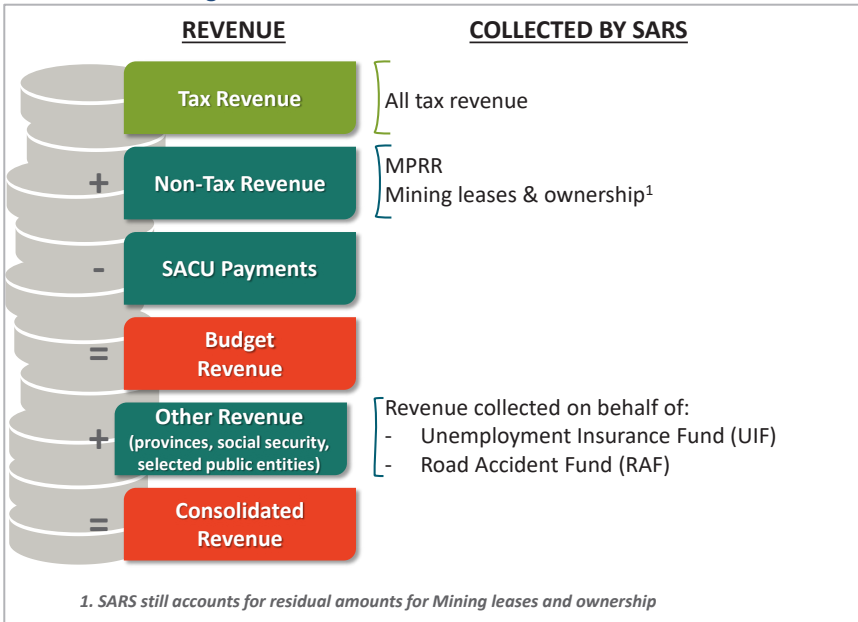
REVENUE

COLLECTED BY SARS

Tax Revenue

All tax revenue

+ Non-Tax Revenue

MPRR
Mining leases & ownership$^1$

- SACU Payments

= Budget Revenue

+ Other Revenue (provinces, social security, selected public entities)

Revenue collected on behalf of:
- Unemployment Insurance Fund (UIF)
- Road Accident Fund (RAF)

= Consolidated Revenue

1. SARS still accounts for residual amounts for Mining leases and ownership